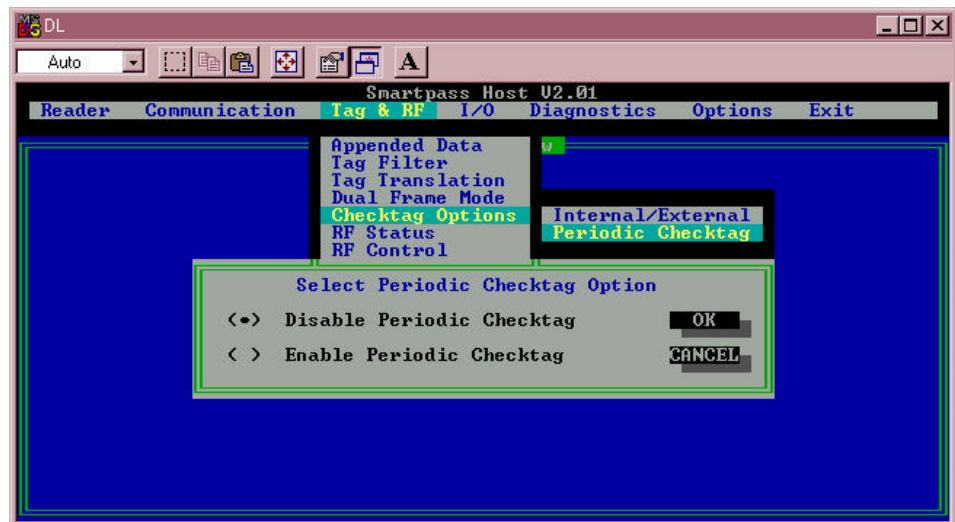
DL

Auto

A

Smartpass Host V2.01

Reader Communication Tag & RF I/O Diagnostics Options Exit

Appended Data
Tag Filter
Tag Translation
Dual Frame Mode
Checktag Options
RF Status
RF Control

Internal/External
Periodic Checktag

Select Periodic Checktag Option

(•) Disable Periodic Checktag

( ) Enable Periodic Checktag

OK

CANCEL